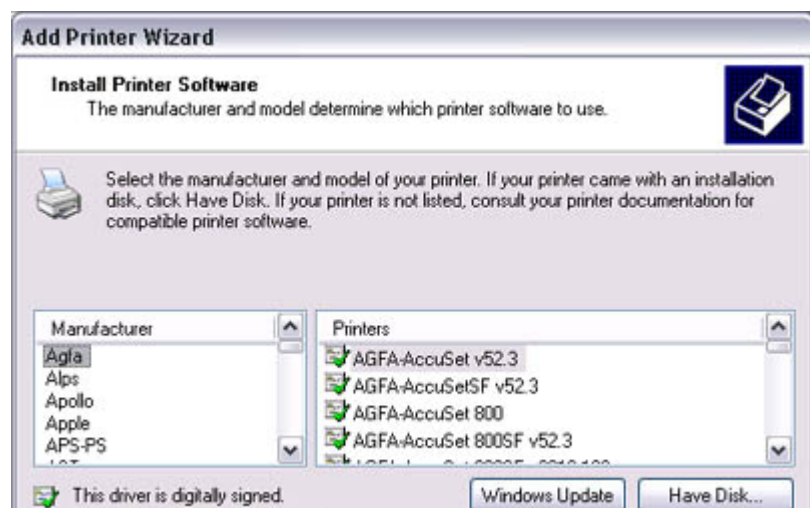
Add Printer Wizard

Install Printer Software
The manufacturer and model determine which printer software to use.

Select the manufacturer and model of your printer. If your printer came with an installation disk, click Have Disk. If your printer is not listed, consult your printer documentation for compatible printer software.

| Manufacturer |
|---|
| Agfa |
| Alps |
| Apollo |
| Apple |
| APS-PS |
| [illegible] |

| Printers |
|---|
| AGFA-AccuSet v52.3 |
| AGFA-AccuSetSF v52.3 |
| AGFA-AccuSet 800 |
| AGFA-AccuSet 800SF v52.3 |
| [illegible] |

This driver is digitally signed.

Windows Update

Have Disk...